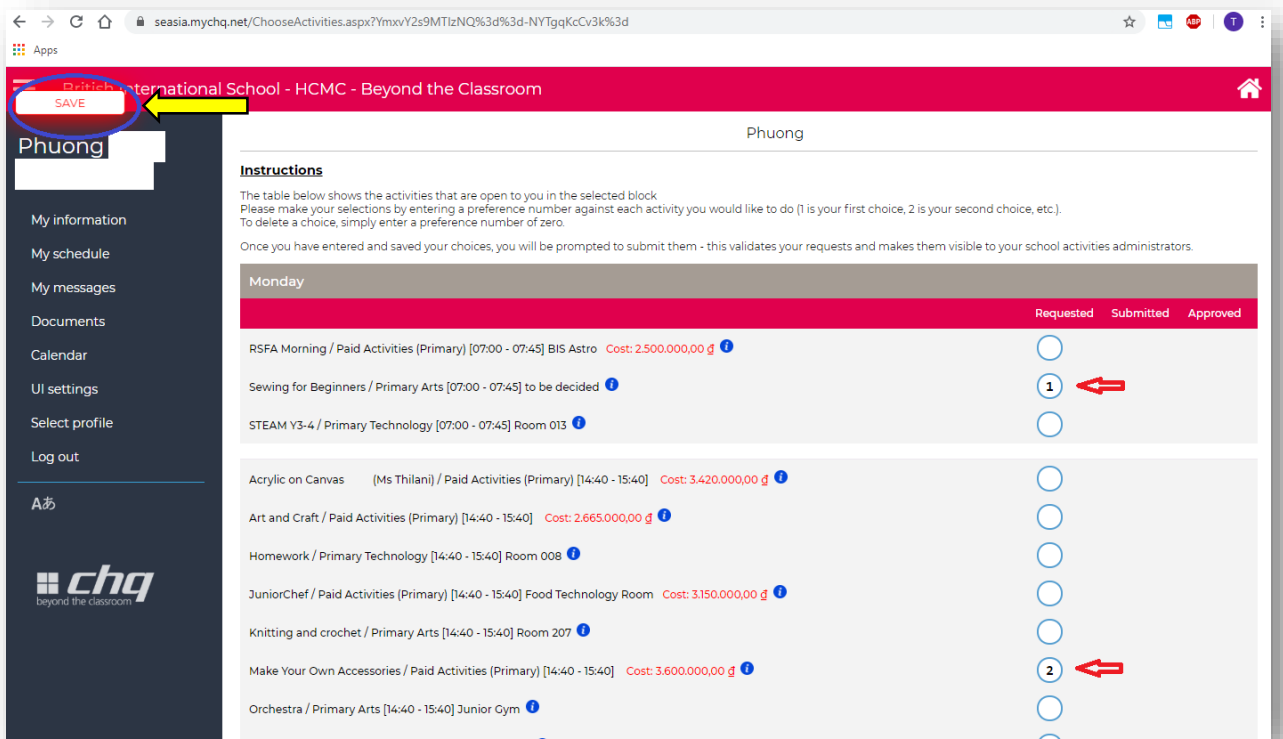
seasia.mychq.net/ChooseActivities.aspx?YmxvY2s9MTIzNQ%3d%3d-NYTgqKcCv3k%3d

Apps

British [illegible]ternational School - HCMC - Beyond the Classroom

SAVE

Phuong

My information
My schedule
My messages
Documents
Calendar
UI settings
Select profile
Log out

Aあ

chq
beyond the classroom

Phuong

Instructions

The table below shows the activities that are open to you in the selected block
Please make your selections by entering a preference number against each activity you would like to do (1 is your first choice, 2 is your second choice, etc.).
To delete a choice, simply enter a preference number of zero.

Once you have entered and saved your choices, you will be prompted to submit them - this validates your requests and makes them visible to your school activities administrators.

Monday

Requested Submitted Approved

RSFA Morning / Paid Activities (Primary) [07:00 - 07:45] BIS Astro Cost: 2.500.000,00 ₫

Sewing for Beginners / Primary Arts [07:00 - 07:45] to be decided 1

STEAM Y3-4 / Primary Technology [07:00 - 07:45] Room 013

Acrylic on Canvas (Ms Thilani) / Paid Activities (Primary) [14:40 - 15:40] Cost: 3.420.000,00 ₫

Art and Craft / Paid Activities (Primary) [14:40 - 15:40] Cost: 2.665.000,00 ₫

Homework / Primary Technology [14:40 - 15:40] Room 008

JuniorChef / Paid Activities (Primary) [14:40 - 15:40] Food Technology Room Cost: 3.150.000,00 ₫

Knitting and crochet / Primary Arts [14:40 - 15:40] Room 207

Make Your Own Accessories / Paid Activities (Primary) [14:40 - 15:40] Cost: 3.600.000,00 ₫ 2

Orchestra / Primary Arts [14:40 - 15:40] Junior Gym